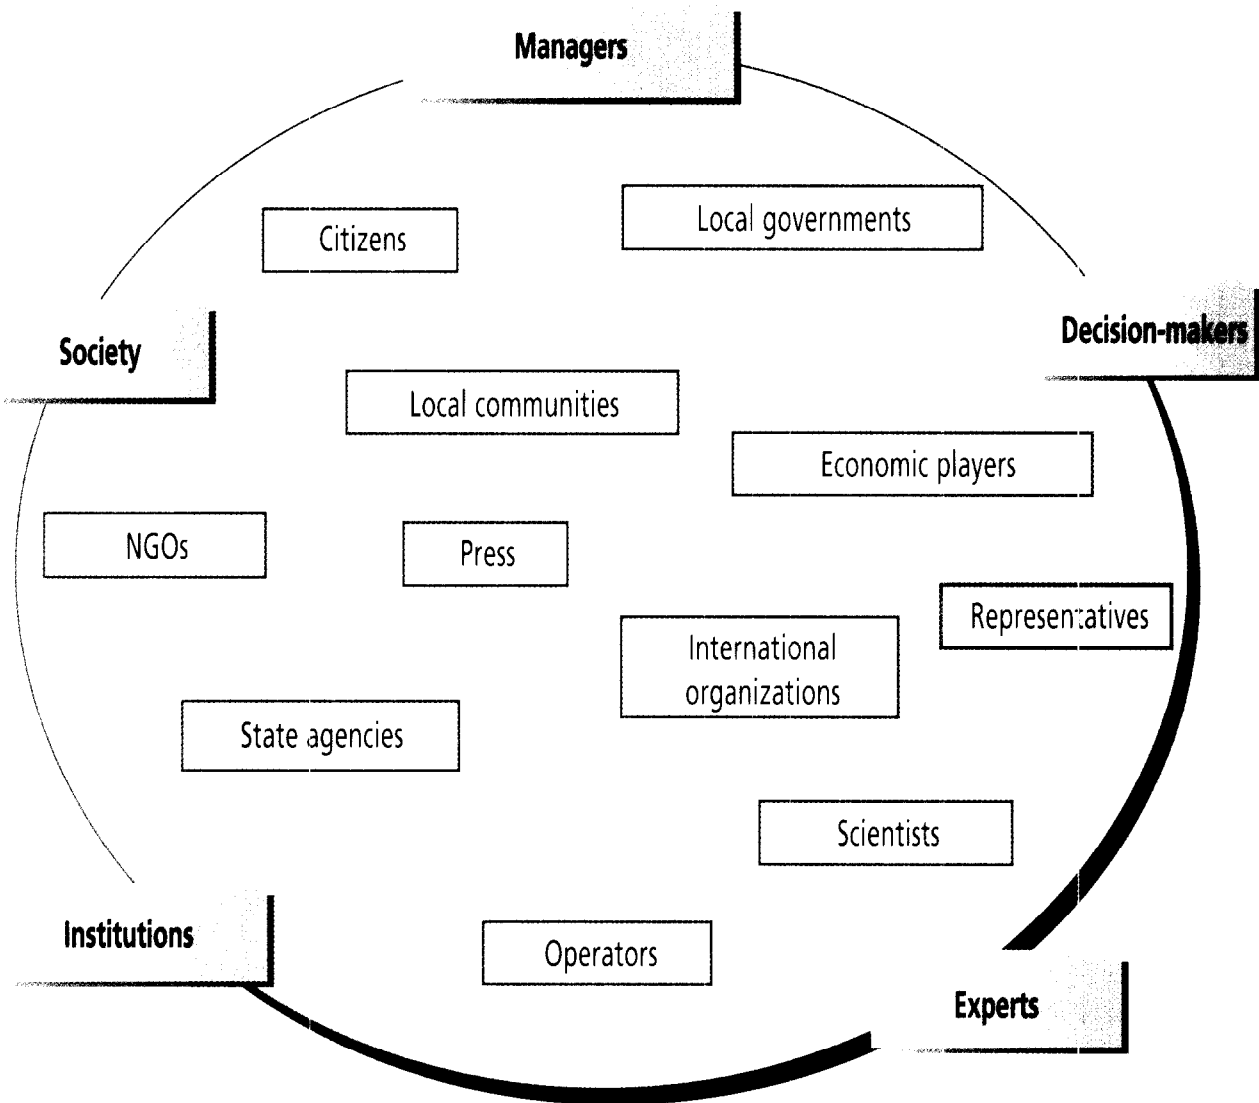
Managers

Citizens

Local governments

Society

Decision-makers

Local communities

Economic players

NGOs

Press

Representatives

International organizations

State agencies

Scientists

Institutions

Operators

Experts